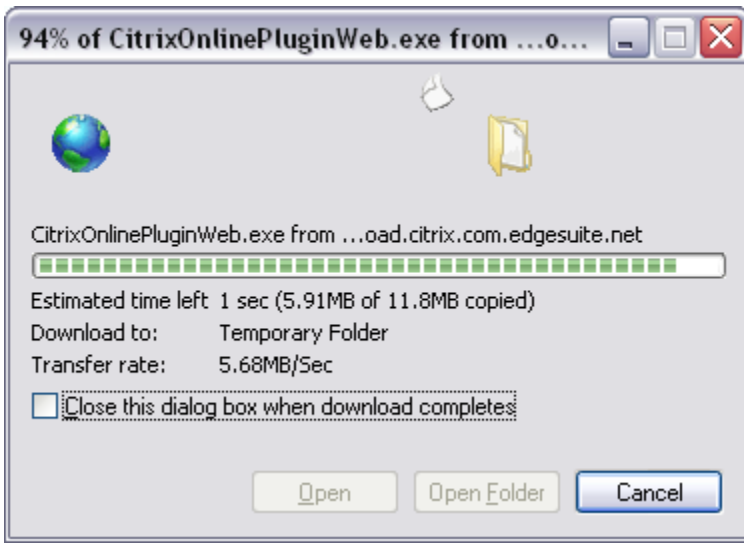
94% of CitrixOnlinePluginWeb.exe from ...o...

CitrixOnlinePluginWeb.exe from ...oad.citrix.com.edgesuite.net

Estimated time left 1 sec (5.91MB of 11.8MB copied)
Download to: Temporary Folder
Transfer rate: 5.68MB/Sec

Close this dialog box when download completes

Open Open Folder Cancel